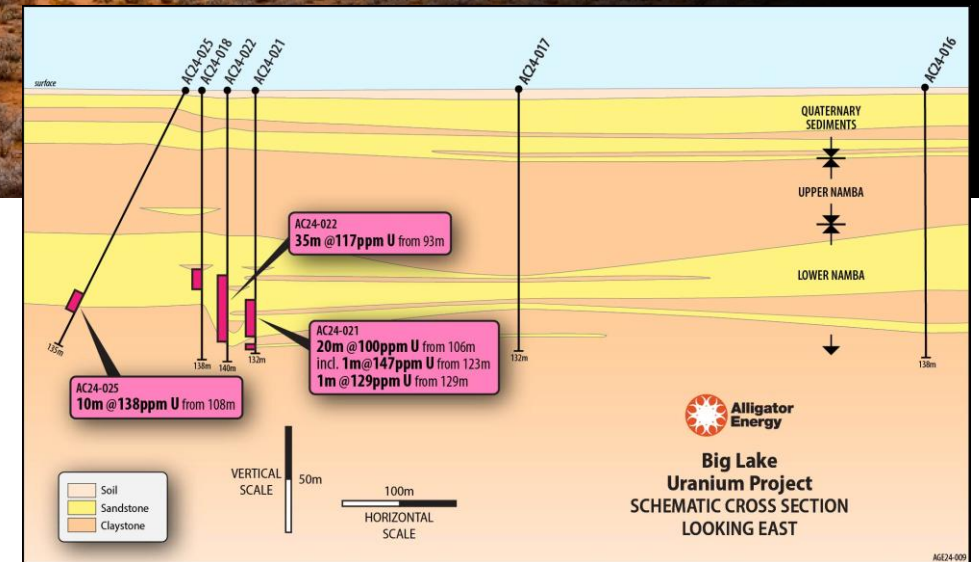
AC24-025
AC24-018
AC24-022
AC24-021
AC24-017
AC24-016
surface

QUATERNARY SEDIMENTS
UPPER NAMBA
LOWER NAMBA

AC24-022
35m @117ppm U from 93m

AC24-021
20m @100ppm U from 106m
incl. 1m@147ppm U from 123m
1m @129ppm U from 129m

AC24-025
10m @138ppm U from 108m

135m
138m
140m
132m
132m
138m

Alligator Energy

Big Lake
Uranium Project
SCHEMATIC CROSS SECTION
LOOKING EAST

Soil
Sandstone
Claystone

VERTICAL SCALE
50m
100m
HORIZONTAL SCALE

AGE24-009